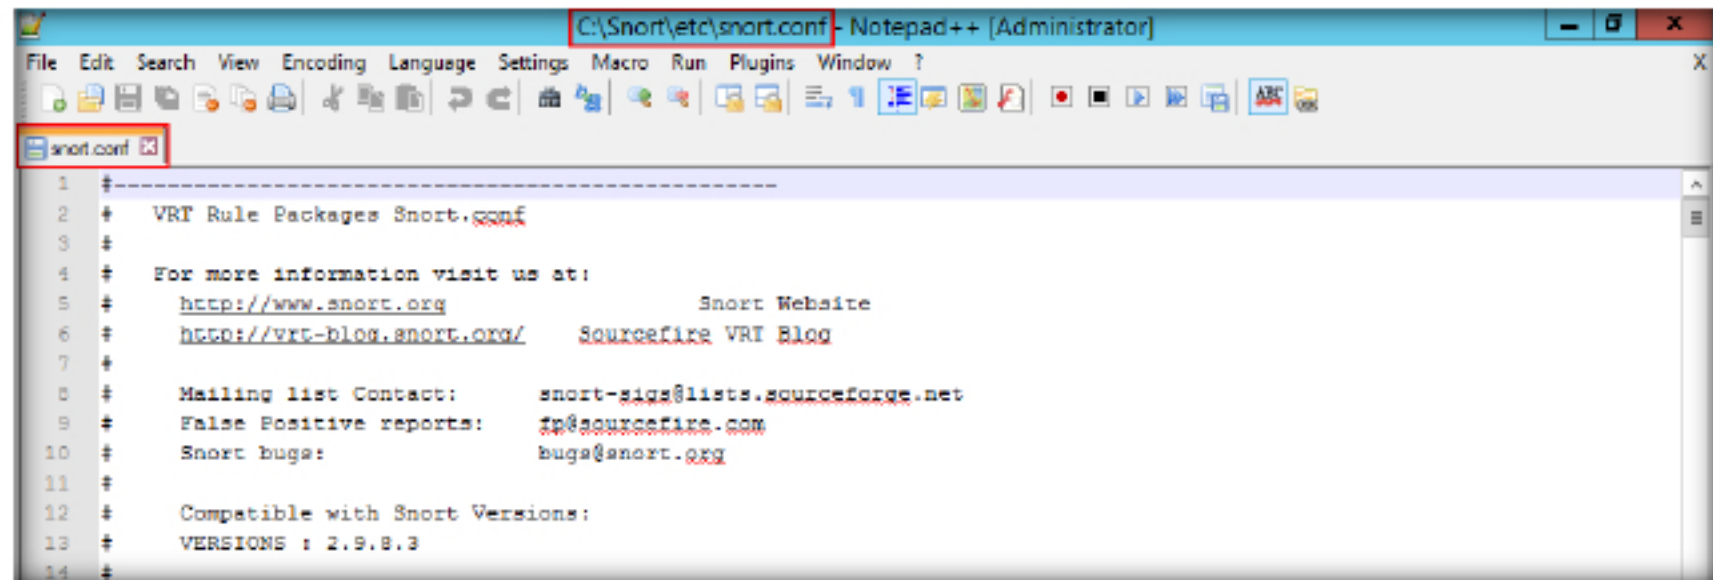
C:\Snort\etc\snort.conf - Notepad++ [Administrator]

File Edit Search View Encoding Language Settings Macro Run Plugins Window ?

X

snort.conf

1 #--------------------------------------------------
2 # VRT Rule Packages Snort.conf
3 #
4 # For more information visit us at:
5 # http://www.snort.org Snort Website
6 # http://vrt-blog.snort.org/ Sourcefire VRT Blog
7 #
8 # Mailing list Contact: snort-sigs@lists.sourceforge.net
9 # False Positive reports: fp@sourcefire.com
10 # Snort bugs: bugs@snort.org
11 #
12 # Compatible with Snort Versions:
13 # VERSIONS : 2.9.8.3
14 #